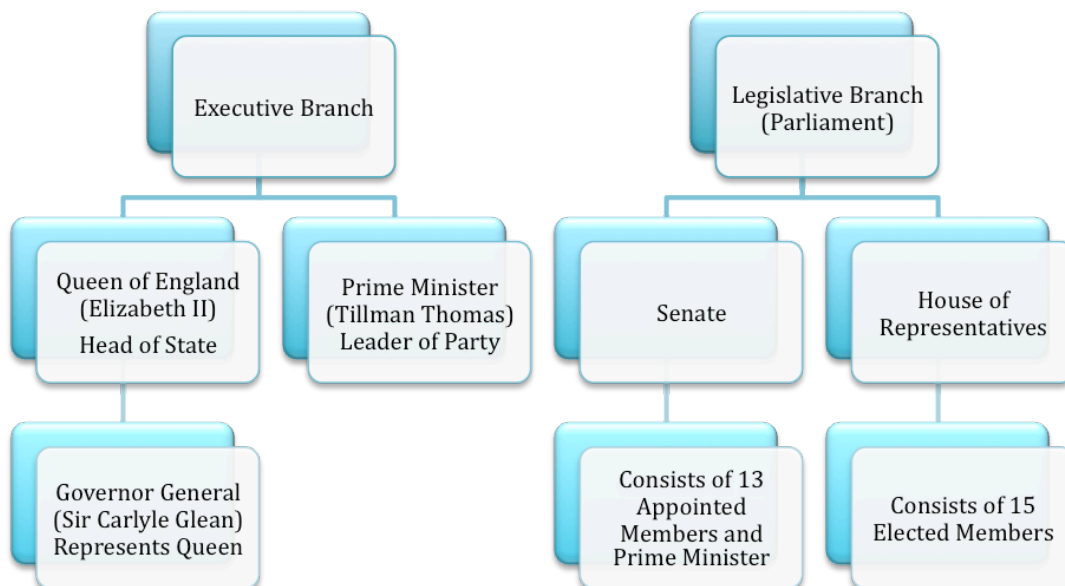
Executive Branch

Queen of England (Elizabeth II) Head of State

Governor General (Sir Carlyle Glean) Represents Queen

Prime Minister (Tillman Thomas) Leader of Party

Legislative Branch (Parliament)

Senate

Consists of 13 Appointed Members and Prime Minister

House of Representatives

Consists of 15 Elected Members